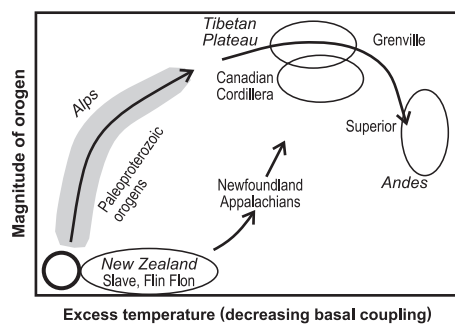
Tibetan Plateau

Grenville

Canadian Cordillera

Alps

Paleoproterozoic orogens

Superior

Andes

Newfoundland Appalachians

New Zealand
Slave, Flin Flon

Magnitude of orogen

Excess temperature (decreasing basal coupling)